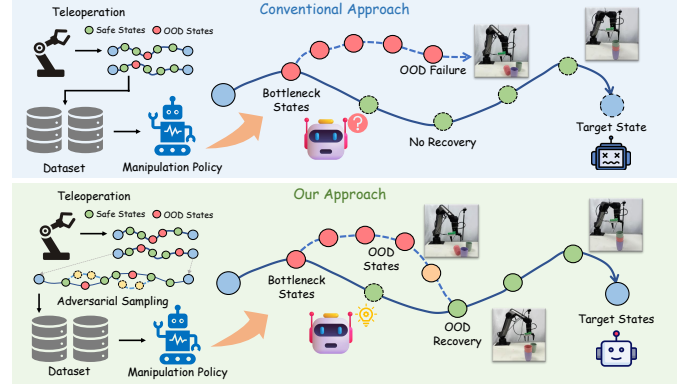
Teleoperation
Safe States
OOD States
Conventional Approach
OOD Failure
Bottleneck States
No Recovery
Target State
Dataset
Manipulation Policy

Teleoperation
Safe States
OOD States
Our Approach
OOD States
Bottleneck States
Adversarial Sampling
OOD Recovery
Target States
Dataset
Manipulation Policy